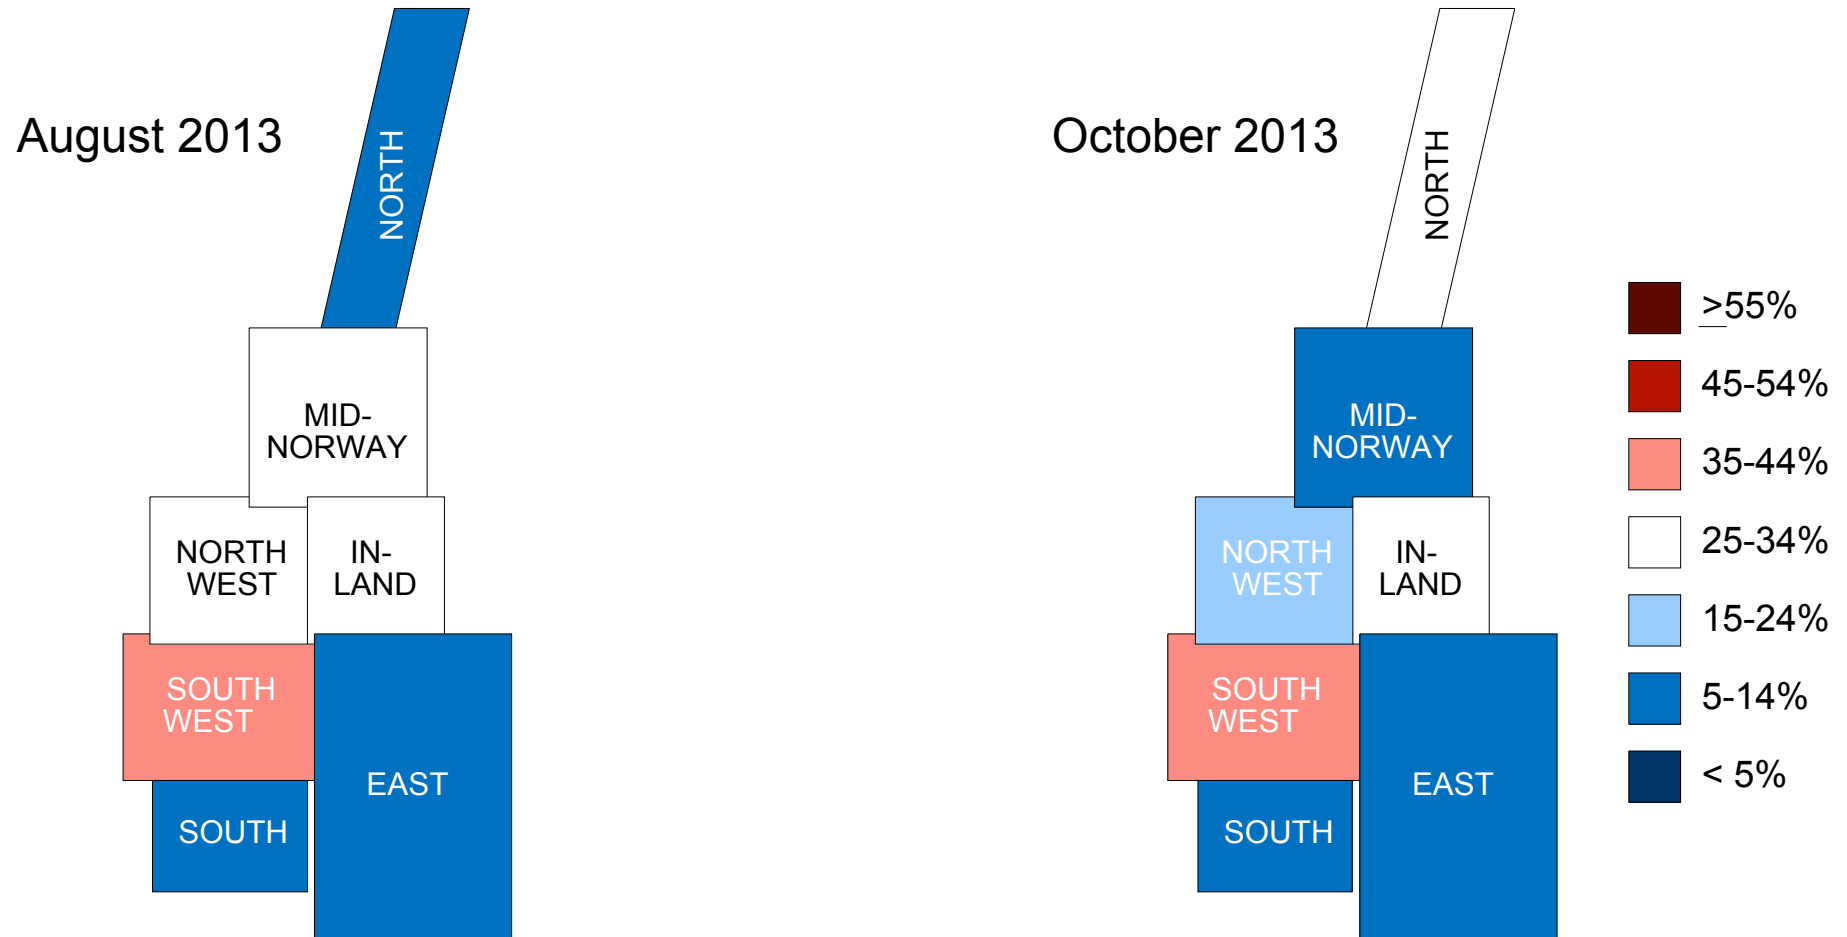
August 2013

NORTH

MID-NORWAY

NORTH WEST

IN-LAND

SOUTH WEST

EAST

SOUTH

October 2013

NORTH

MID-NORWAY

NORTH WEST

IN-LAND

SOUTH WEST

EAST

SOUTH

$\geq$55%
45-54%
35-44%
25-34%
15-24%
5-14%
< 5%